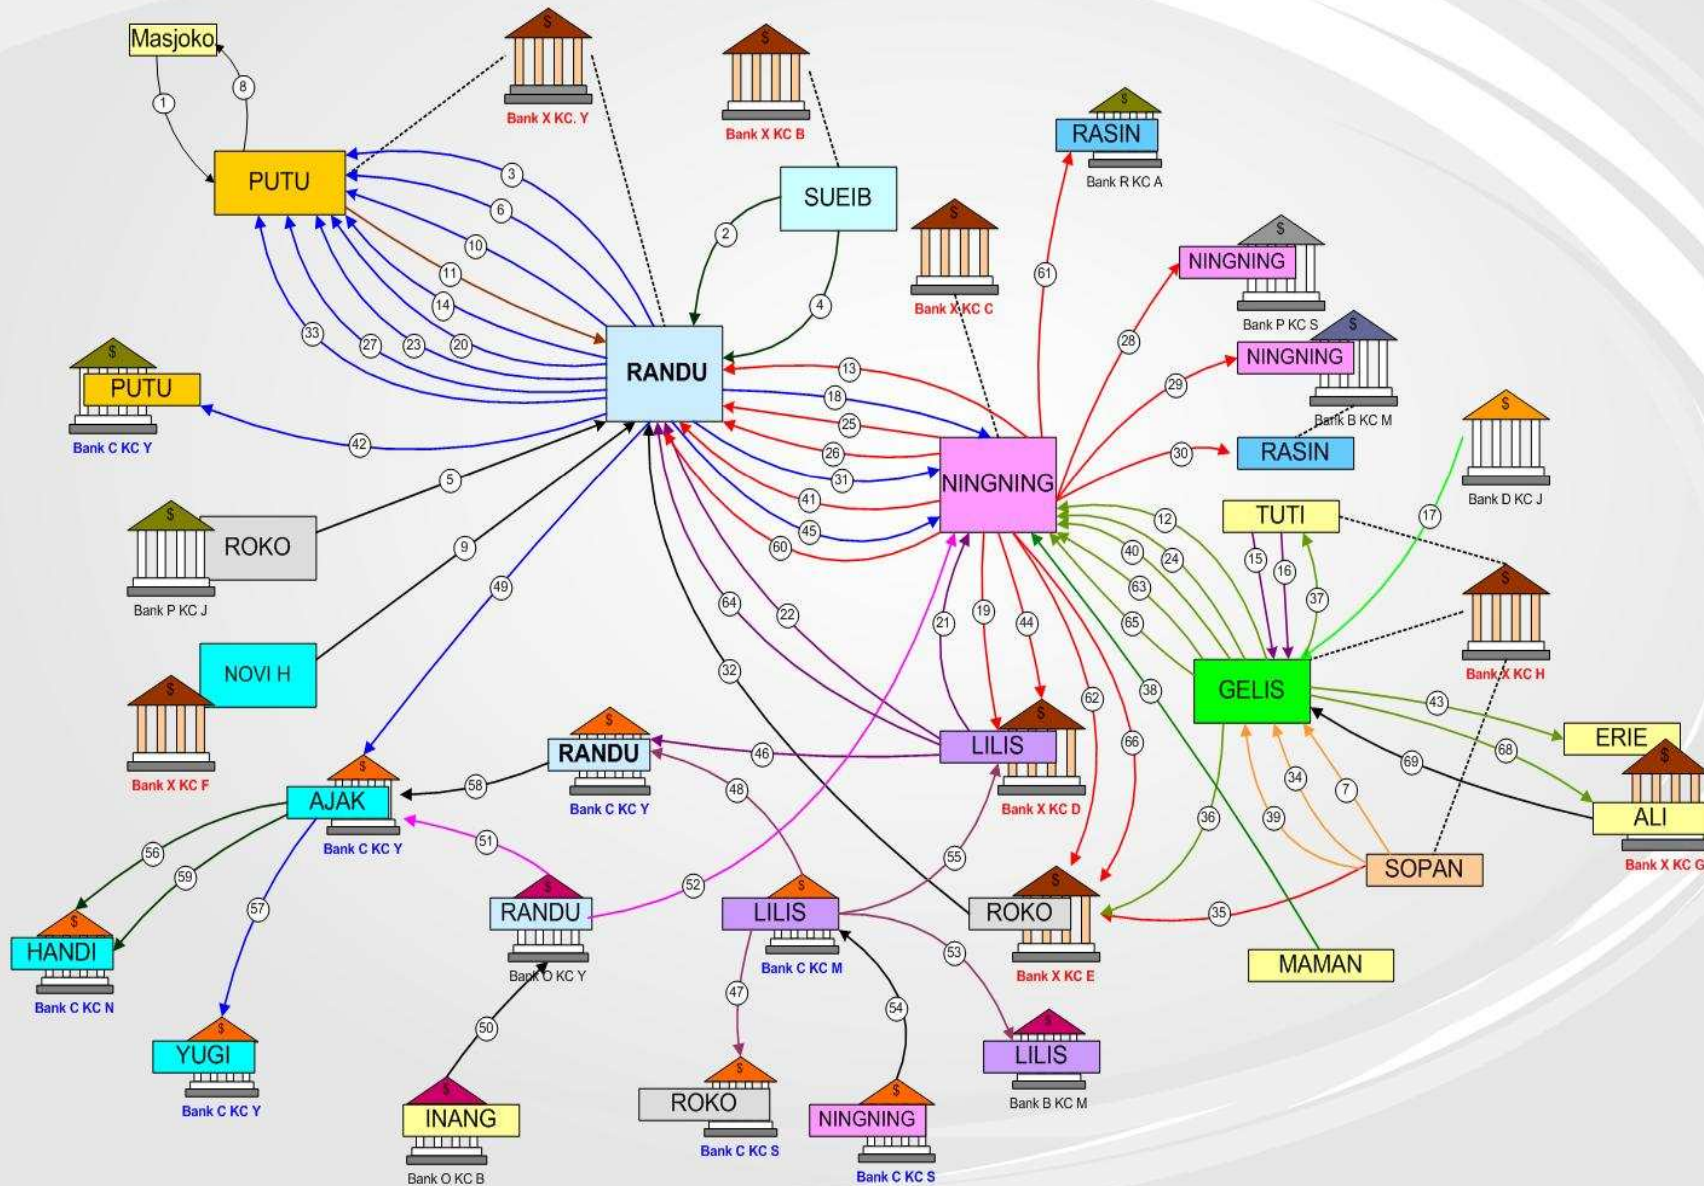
Masjoko
8
1
Bank X KC. Y
Bank X KC B
PUTU
3
6
10
11
14
SUEIB
2
4
RASIN
Bank R KC A
Bank X KC C
NINGNING
Bank P KC S
61
28
NINGNING
29
Bank B KC M
33
27
23
20
PUTU
Bank C KC Y
RANDU
13
18
25
26
31
41
45
60
42
5
ROKO
Bank P KC J
9
49
NOVI H
Bank X KC F
NINGNING
30
RASIN
TUTI
12
40
24
63
65
15
16
37
17
Bank D KC J
64
22
32
21
19
44
62
38
66
GELIS
Bank X KC H
43
ERIE
68
69
ALI
Bank X KC G
RANDU
Bank C KC Y
46
LILIS
Bank X KC D
48
58
AJAK
Bank C KC Y
56
59
57
HANDI
Bank C KC N
YUGI
Bank C KC Y
51
52
RANDU
Bank O KC Y
50
INANG
Bank O KC B
LILIS
Bank C KC M
55
53
47
54
ROKO
Bank C KC S
NINGNING
Bank C KC S
LILIS
Bank B KC M
ROKO
Bank X KC E
35
36
39
34
7
SOPAN
MAMAN